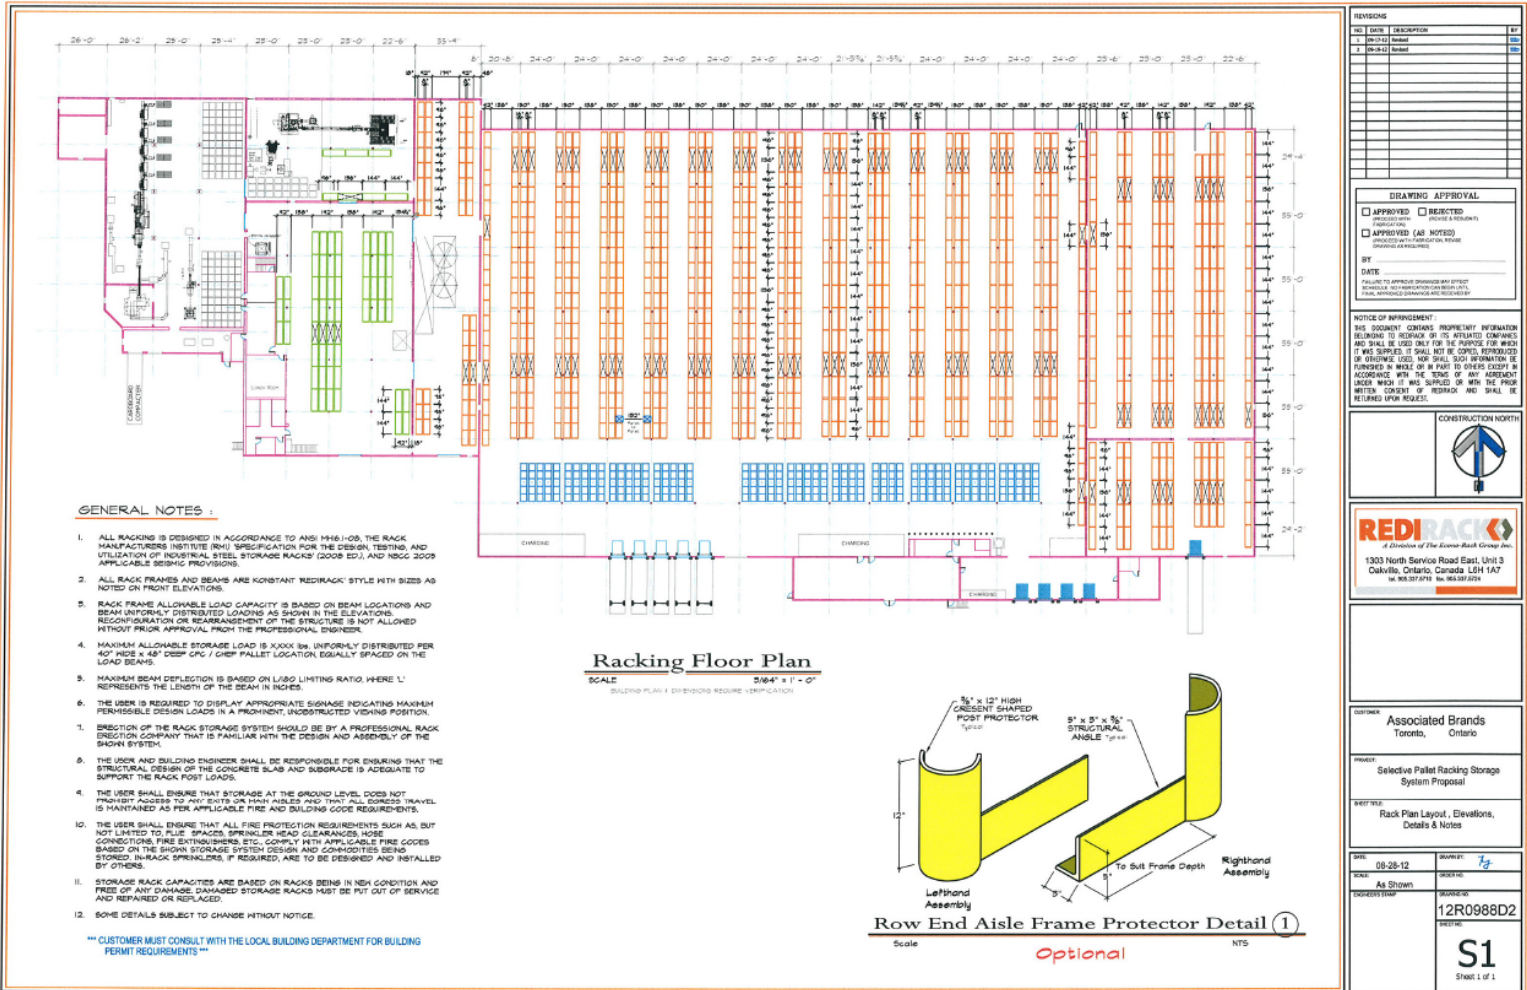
GENERAL NOTES :

1. ALL RACKING IS DESIGNED IN ACCORDANCE TO ANSI MH16.1-08, THE RACK MANUFACTURERS INSTITUTE (RMI) 'SPECIFICATION FOR THE DESIGN, TESTING, AND UTILIZATION OF INDUSTRIAL STEEL STORAGE RACKS' (2008 ED.), AND NBCC 2005 APPLICABLE SEISMIC PROVISIONS.

2. ALL RACK FRAMES AND BEAMS ARE KONSTANT 'REDIRACK' STYLE WITH SIZES AS NOTED ON FRONT ELEVATIONS.

3. RACK FRAME ALLOWABLE LOAD CAPACITY IS BASED ON BEAM LOCATIONS AND BEAM UNIFORMLY DISTRIBUTED LOADING AS SHOWN IN THE ELEVATIONS. RECONFIGURATION OR REARRANGEMENT OF THE STRUCTURE IS NOT ALLOWED WITHOUT PRIOR APPROVAL FROM THE PROFESSIONAL ENGINEER.

4. MAXIMUM ALLOWABLE STORAGE LOAD IS XXXX lbs. UNIFORMLY DISTRIBUTED PER 40" WIDE x 48" DEEP CPC / CHEP PALLET LOCATION, EQUALLY SPACED ON THE LOAD BEAMS.

5. MAXIMUM BEAM DEFLECTION IS BASED ON L/180 LIMITING RATIO, WHERE 'L' REPRESENTS THE LENGTH OF THE BEAM IN INCHES.

6. THE USER IS REQUIRED TO DISPLAY APPROPRIATE SIGNAGE INDICATING MAXIMUM PERMISSIBLE DESIGN LOADS IN A PROMINENT, UNOBSTRUCTED VIEWING POSITION.

7. ERECTION OF THE RACK STORAGE SYSTEM SHOULD BE BY A PROFESSIONAL RACK ERECTION COMPANY THAT IS FAMILIAR WITH THE DESIGN AND ASSEMBLY OF THE SHOWN SYSTEM.

8. THE USER AND BUILDING ENGINEER SHALL BE RESPONSIBLE FOR ENSURING THAT THE STRUCTURAL DESIGN OF THE CONCRETE SLAB AND SUBGRADE IS ADEQUATE TO SUPPORT THE RACK POST LOADS.

9. THE USER SHALL ENSURE THAT STORAGE AT THE GROUND LEVEL DOES NOT PROHIBIT ACCESS TO ANY EXITS OR MAIN AISLES AND THAT ALL EGRESS TRAVEL IS MAINTAINED AS PER APPLICABLE FIRE AND BUILDING CODE REQUIREMENTS.

10. THE USER SHALL ENSURE THAT ALL FIRE PROTECTION REQUIREMENTS SUCH AS, BUT NOT LIMITED TO, FLUE SPACES, SPRINKLER HEAD CLEARANCES, HOSE CONNECTIONS, FIRE EXTINGUISHERS, ETC., COMPLY WITH APPLICABLE FIRE CODES BASED ON THE SHOWN STORAGE SYSTEM DESIGN AND COMMODITIES BEING STORED. IN-RACK SPRINKLERS, IF REQUIRED, ARE TO BE DESIGNED AND INSTALLED BY OTHERS.

11. STORAGE RACK CAPACITIES ARE BASED ON RACKS BEING IN NEW CONDITION AND FREE OF ANY DAMAGE. DAMAGED STORAGE RACKS MUST BE PUT OUT OF SERVICE AND REPAIRED OR REPLACED.

12. SOME DETAILS SUBJECT TO CHANGE WITHOUT NOTICE.

*** CUSTOMER MUST CONSULT WITH THE LOCAL BUILDING DEPARTMENT FOR BUILDING PERMIT REQUIREMENTS ***

Racking Floor Plan
SCALE 3/64" = 1' - 0"
BUILDING PLAN / DIMENSIONS REQUIRE VERIFICATION

CHARGING
CHARGING
CHARGING

5/8" x 12" HIGH CRESENT SHAPED POST PROTECTOR Typical
5" x 5" x 3/8" STRUCTURAL ANGLE Typical
12"
Lefthand Assembly
Righthand Assembly
To Suit Frame Depth
5"
5"

Row End Aisle Frame Protector Detail 1
Scale NTS
Optional

REVISIONS
| NO. | DATE | DESCRIPTION | BY |
|---|---|---|---|
| 1 | 09-17-12 | Revised | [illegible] |
| 2 | 09-18-12 | Revised | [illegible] |

DRAWING APPROVAL
☐ APPROVED ☐ REJECTED
☐ APPROVED (AS NOTED)
BY
DATE

NOTICE OF INFRINGEMENT :
THIS DOCUMENT CONTAINS PROPRIETARY INFORMATION BELONGING TO REDIRACK OR ITS AFFILIATED COMPANIES AND SHALL BE USED ONLY FOR THE PURPOSE FOR WHICH IT WAS SUPPLIED. IT SHALL NOT BE COPIED, REPRODUCED OR OTHERWISE USED, NOR SHALL SUCH INFORMATION BE FURNISHED IN WHOLE OR IN PART TO OTHERS EXCEPT IN ACCORDANCE WITH THE TERMS OF ANY AGREEMENT UNDER WHICH IT WAS SUPPLIED OR WITH THE PRIOR WRITTEN CONSENT OF REDIRACK AND SHALL BE RETURNED UPON REQUEST.

CONSTRUCTION NORTH

REDIRACK
A Division of The Econo-Rack Group Inc.
1303 North Service Road East, Unit 3
Oakville, Ontario, Canada L6H 1A7

CUSTOMER:
Associated Brands
Toronto, Ontario

PROJECT:
Selective Pallet Racking Storage System Proposal

SHEET TITLE:
Rack Plan Layout, Elevations, Details & Notes

DATE: 08-28-12
DRAWN BY: Ty
SCALE: As Shown
DRAWING NO. 12R0988D2
S1
Sheet 1 of 1